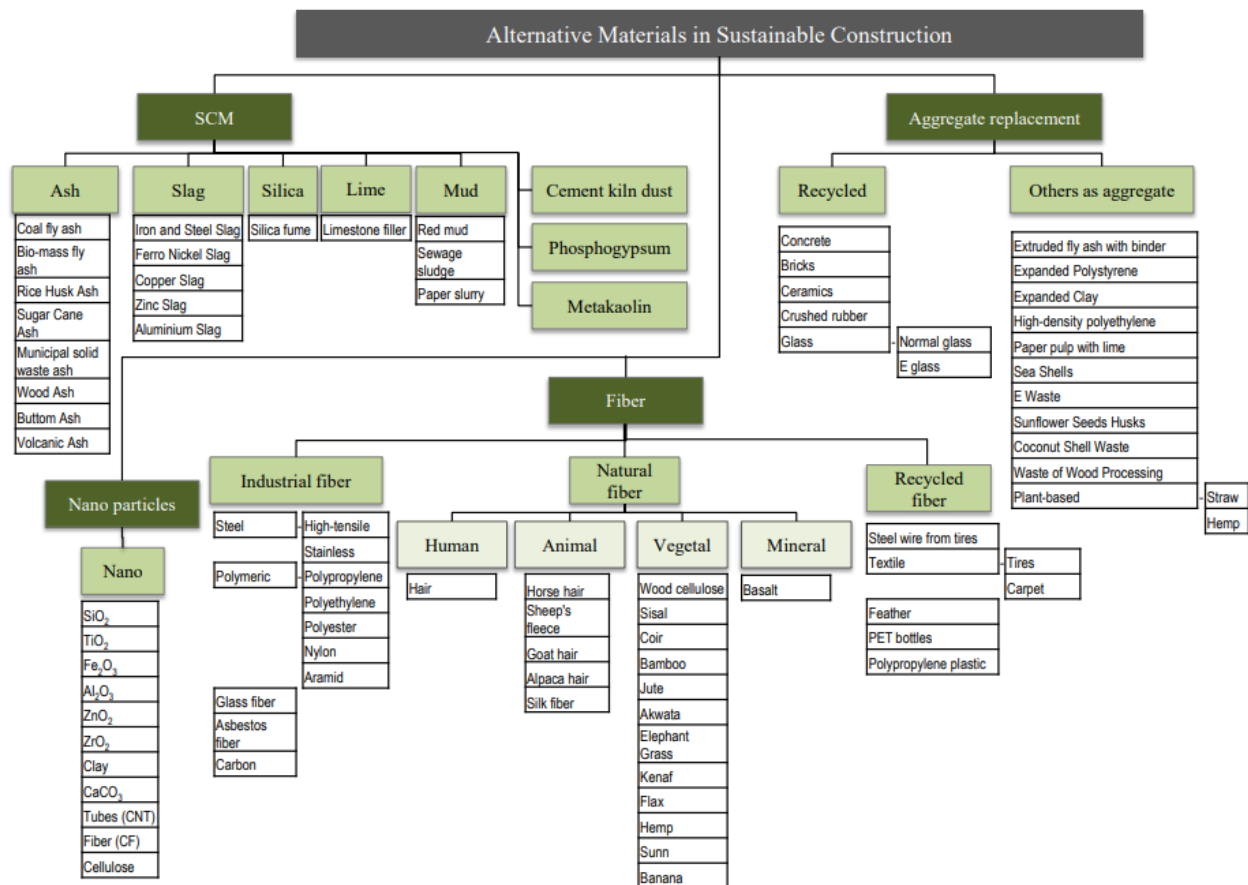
Alternative Materials in Sustainable Construction

SCM

Ash
Coal fly ash
Bio-mass fly ash
Rice Husk Ash
Sugar Cane Ash
Municipal solid waste ash
Wood Ash
Buttom Ash
Volcanic Ash

Slag
Iron and Steel Slag
Ferro Nickel Slag
Copper Slag
Zinc Slag
Aluminium Slag

Silica
Silica fume

Lime
Limestone filler

Mud
Red mud
Sewage sludge
Paper slurry

Cement kiln dust
Phosphogypsum
Metakaolin

Aggregate replacement

Recycled
Concrete
Bricks
Ceramics
Crushed rubber
Glass
Normal glass
E glass

Others as aggregate
Extruded fly ash with binder
Expanded Polystyrene
Expanded Clay
High-density polyethylene
Paper pulp with lime
Sea Shells
E Waste
Sunflower Seeds Husks
Coconut Shell Waste
Waste of Wood Processing
Plant-based
Straw
Hemp

Fiber

Industrial fiber
Steel
High-tensile
Stainless
Polymeric
Polypropylene
Polyethylene
Polyester
Nylon
Aramid
Glass fiber
Asbestos fiber
Carbon

Natural fiber

Human
Hair

Animal
Horse hair
Sheep's fleece
Goat hair
Alpaca hair
Silk fiber

Vegetal
Wood cellulose
Sisal
Coir
Bamboo
Jute
Akwata
Elephant Grass
Kenaf
Flax
Hemp
Sunn
Banana

Mineral
Basalt

Recycled fiber
Steel wire from tires
Textile
Tires
Carpet
Feather
PET bottles
Polypropylene plastic

Nano particles

Nano
$SiO_2$
$TiO_2$
$Fe_2O_3$
$Al_2O_3$
$ZnO_2$
$ZrO_2$
Clay
$CaCO_3$
Tubes (CNT)
Fiber (CF)
Cellulose